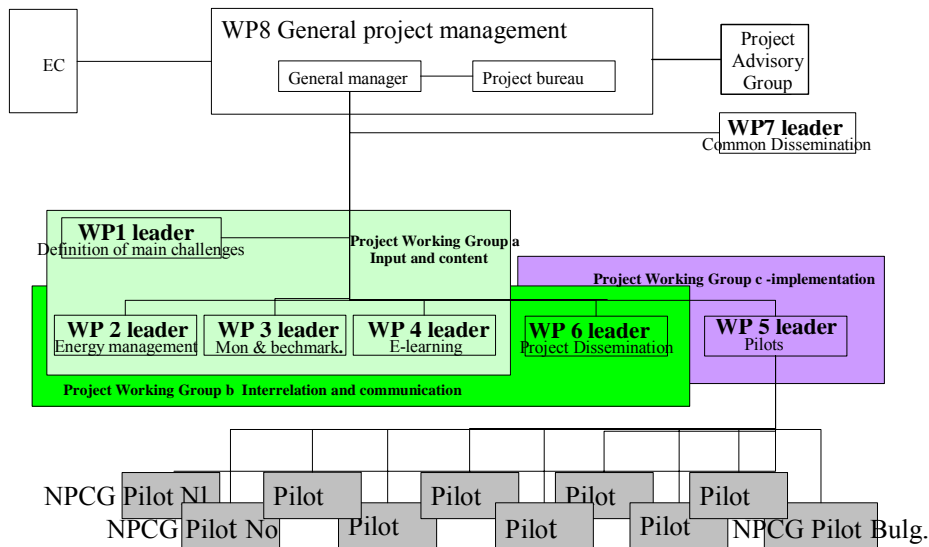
EC

WP8 General project management

General manager

Project bureau

Project Advisory Group

WP7 leader
Common Dissemination

WP1 leader
Definition of main challenges

Project Working Group a
Input and content

Project Working Group c -implementation

WP 2 leader
Energy management

WP 3 leader
Mon & bechmark.

WP 4 leader
E-learning

WP 6 leader
Project Dissemination

WP 5 leader
Pilots

Project Working Group b Interrelation and communication

NPCG Pilot Nl

Pilot

Pilot

Pilot

Pilot

NPCG Pilot No

Pilot

Pilot

Pilot

NPCG Pilot Bulg.